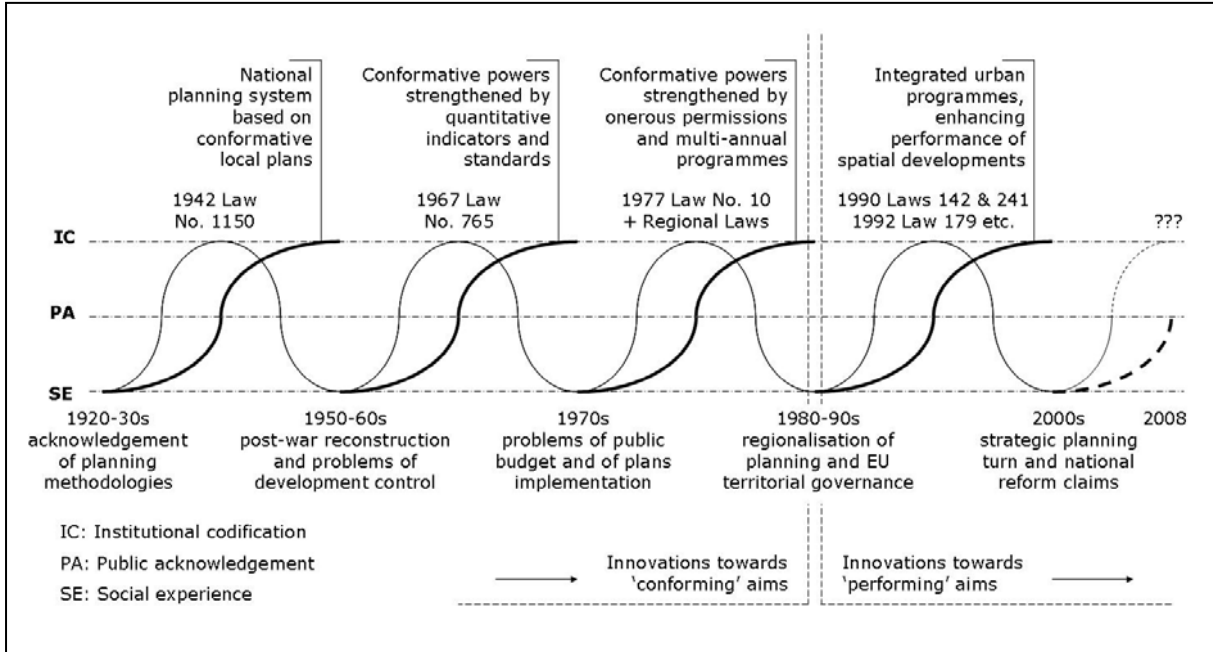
National planning system based on conformative local plans

Conformative powers strengthened by quantitative indicators and standards

Conformative powers strengthened by onerous permissions and multi-annual programmes

Integrated urban programmes, enhancing performance of spatial developments

1942 Law No. 1150

1967 Law No. 765

1977 Law No. 10 + Regional Laws

1990 Laws 142 & 241
1992 Law 179 etc.

???

IC

PA

SE

1920-30s acknowledgement of planning methodologies

1950-60s post-war reconstruction and problems of development control

1970s problems of public budget and of plans implementation

1980-90s regionalisation of planning and EU territorial governance

2000s strategic planning turn and national reform claims

2008

IC: Institutional codification

PA: Public acknowledgement

SE: Social experience

Innovations towards 'conforming' aims

Innovations towards 'performing' aims